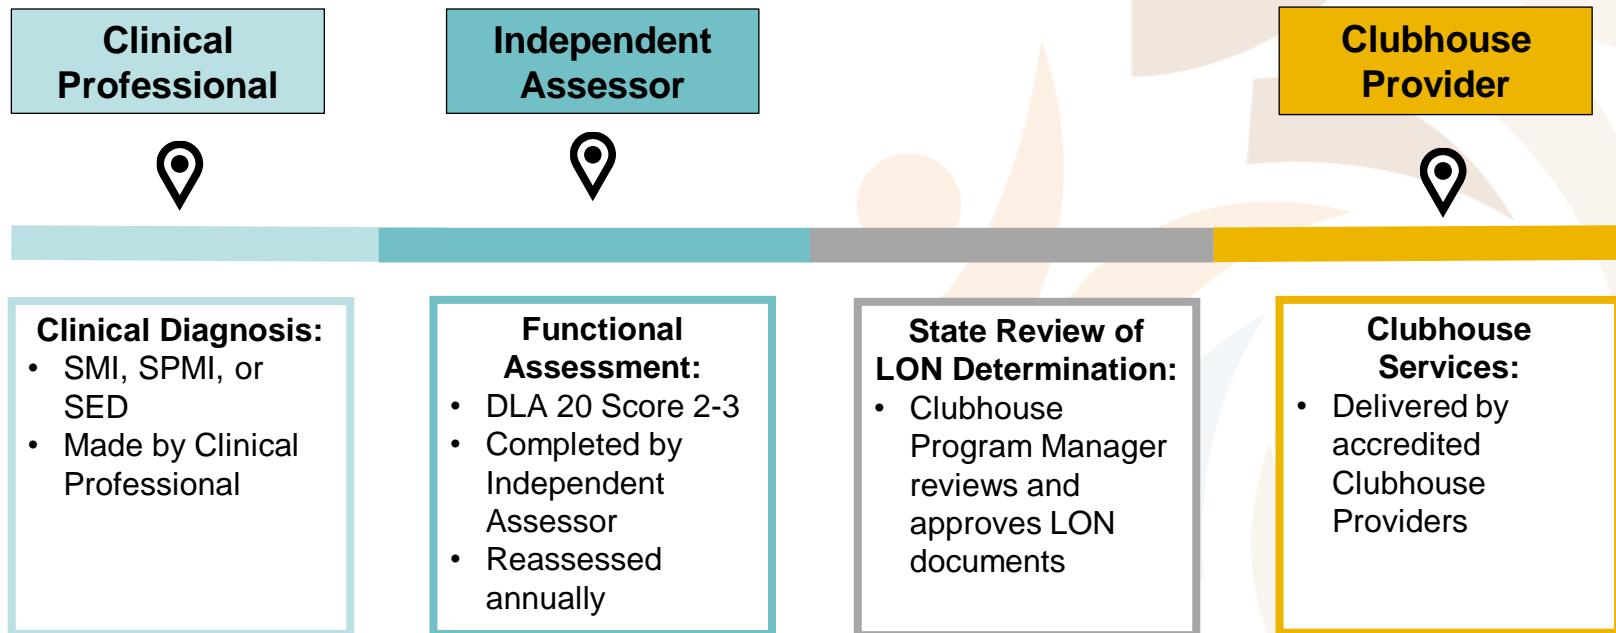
Clinical Professional

Independent Assessor

Clubhouse Provider

Clinical Diagnosis:
• SMI, SPMI, or SED
• Made by Clinical Professional

Functional Assessment:
• DLA 20 Score 2-3
• Completed by Independent Assessor
• Reassessed annually

State Review of LON Determination:
• Clubhouse Program Manager reviews and approves LON documents

Clubhouse Services:
• Delivered by accredited Clubhouse Providers